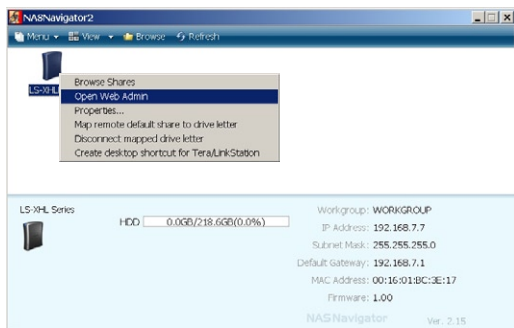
NASNavigator2

Menu View Browse Refresh

LS-XHL

Browse Shares
Open Web Admin
Properties...
Map remote default share to drive letter
Disconnect mapped drive letter
Create desktop shortcut for Tera/LinkStation

LS-XHL Series

HDD 0.0GB/218.6GB(0.0%)

Workgroup: WORKGROUP
IP Address: 192.168.7.7
Subnet Mask: 255.255.255.0
Default Gateway: 192.168.7.1
MAC Address: 00:16:01:BC:3E:17
Firmware: 1.00

NASNavigator Ver. 2.15